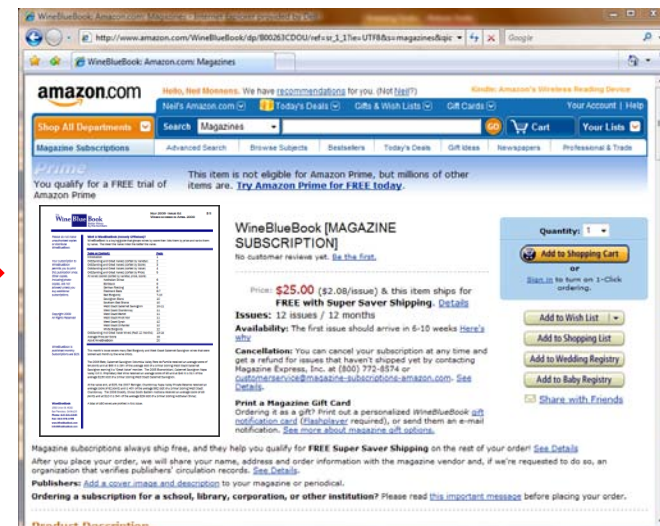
WineBlueBook: Amazon.com: Magazines - Internet Explorer provided by Dell

http://www.amazon.com/WineBlueBook/dp/B00263CDOU/ref=sr_1_1?ie=UTF8&s=magazines&qid

Google

WineBlueBook: Amazon.com: Magazines

amazon.com

Hello, Neil Monnens. We have recommendations for you. (Not Neil?)

Kindle: Amazon's Wireless Reading Device

Neil's Amazon.com | Today's Deals | Gifts & Wish Lists | Gift Cards

Your Account | Help

Shop All Departments | Search Magazines | GO | Cart | Your Lists

Magazine Subscriptions | Advanced Search | Browse Subjects | Bestsellers | Today's Deals | Gift Ideas | Newspapers | Professional & Trade

Prime

You qualify for a FREE trial of Amazon Prime

This item is not eligible for Amazon Prime, but millions of other items are. Try Amazon Prime for FREE today.

WineBlueBook [MAGAZINE SUBSCRIPTION]

No customer reviews yet. Be the first.

Price: $25.00 ($2.08/issue) & this item ships for FREE with Super Saver Shipping. Details

Issues: 12 issues / 12 months

Availability: The first issue should arrive in 6-10 weeks Here's why

Cancellation: You can cancel your subscription at any time and get a refund for issues that haven't shipped yet by contacting Magazine Express, Inc. at (800) 772-8574 or customerservice@magazine-subscriptions-amazon.com. See Details.

Print a Magazine Gift Card

Ordering it as a gift? Print out a personalized WineBlueBook gift notification card (Flashplayer required), or send them an e-mail notification. See more about magazine gift options.

Quantity: 1

Add to Shopping Cart

or

Sign in to turn on 1-Click ordering.

Add to Wish List

Add to Shopping List

Add to Wedding Registry

Add to Baby Registry

Share with Friends

Magazine subscriptions always ship free, and they help you qualify for FREE Super Saver Shipping on the rest of your order! See Details

After you place your order, we will share your name, address and order information with the magazine vendor and, if we're required to do so, an organization that verifies publishers' circulation records. See Details.

Publishers: Add a cover image and description to your magazine or periodical.

Ordering a subscription for a school, library, corporation, or other institution? Please read this important message before placing your order.

Product Description